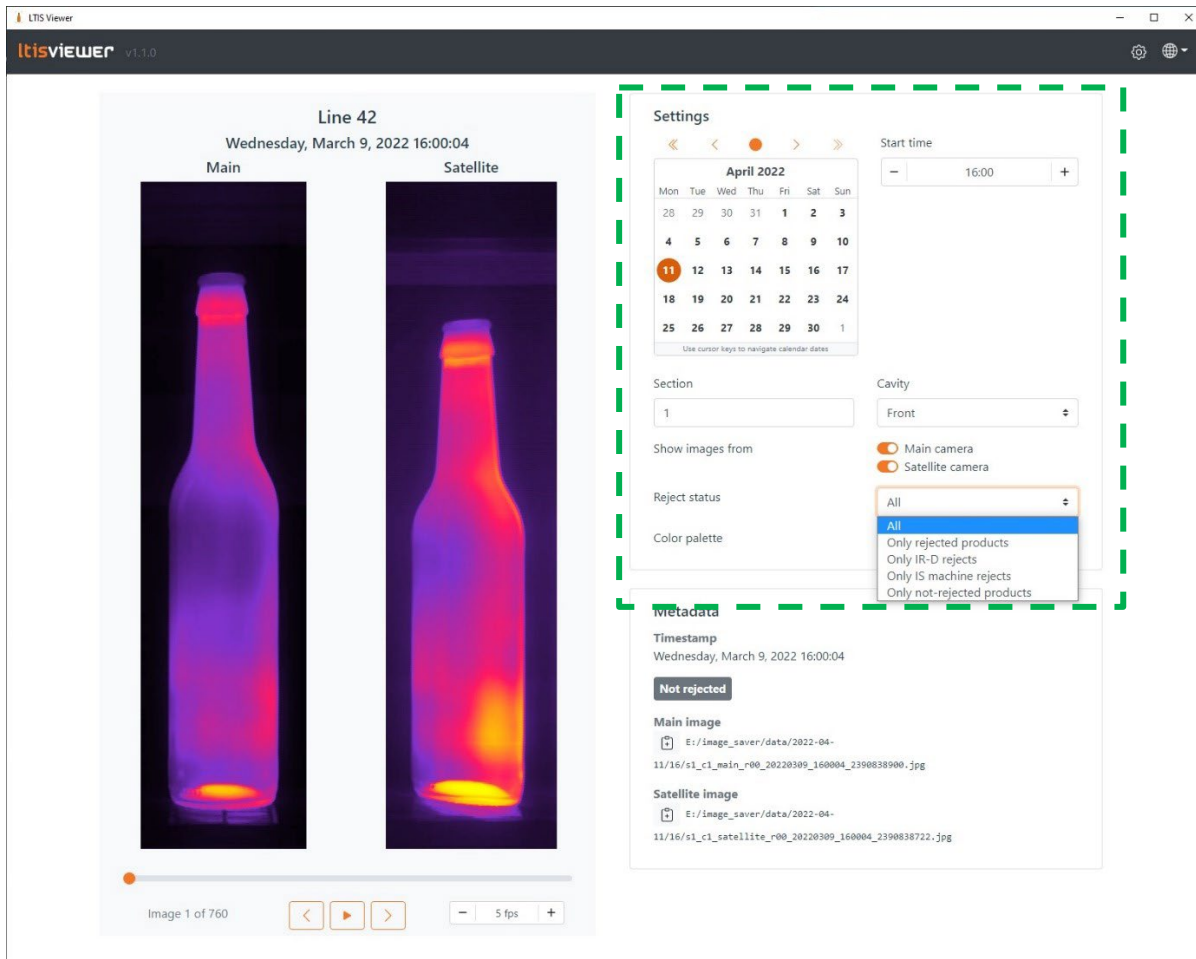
LTIS Viewer

ltisviewer v1.1.0

Line 42
Wednesday, March 9, 2022 16:00:04

Main
Satellite

Image 1 of 760

− 5 fps +

Settings

« ‹ › »

April 2022

| Mon | Tue | Wed | Thu | Fri | Sat | Sun |
|---|---|---|---|---|---|---|
| 28 | 29 | 30 | 31 | 1 | 2 | 3 |
| 4 | 5 | 6 | 7 | 8 | 9 | 10 |
| 11 | 12 | 13 | 14 | 15 | 16 | 17 |
| 18 | 19 | 20 | 21 | 22 | 23 | 24 |
| 25 | 26 | 27 | 28 | 29 | 30 | 1 |

Use cursor keys to navigate calendar dates

Start time
− 16:00 +

Section
1

Cavity
Front

Show images from
Main camera
Satellite camera

Reject status
All
All
Only rejected products
Only IR-D rejects
Only IS machine rejects
Only not-rejected products

Color palette

Metadata

Timestamp
Wednesday, March 9, 2022 16:00:04

Not rejected

Main image
E:/image_saver/data/2022-04-11/16/s1_c1_main_r00_20220309_160004_2390838900.jpg

Satellite image
E:/image_saver/data/2022-04-11/16/s1_c1_satellite_r00_20220309_160004_2390838722.jpg